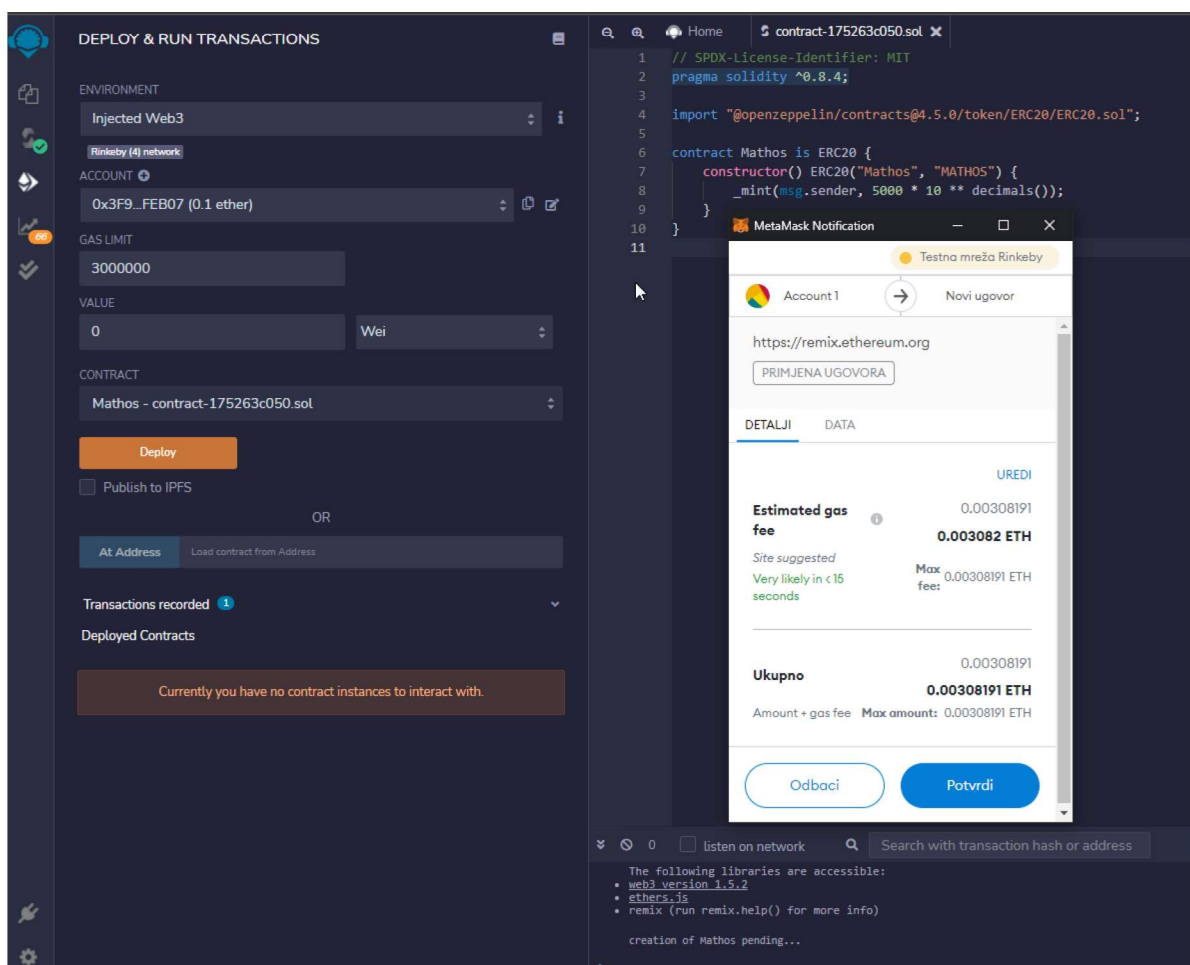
66

DEPLOY & RUN TRANSACTIONS

ENVIRONMENT
Injected Web3
Rinkeby (4) network
ACCOUNT
0x3F9...FEB07 (0.1 ether)
GAS LIMIT
3000000
VALUE
0
Wei
CONTRACT
Mathos - contract-175263c050.sol
Deploy
Publish to IPFS
OR
At Address
Load contract from Address
Transactions recorded 1
Deployed Contracts
Currently you have no contract instances to interact with.

Home
contract-175263c050.sol

1 // SPDX-License-Identifier: MIT
2 pragma solidity ^0.8.4;
3
4 import "@openzeppelin/contracts@4.5.0/token/ERC20/ERC20.sol";
5
6 contract Mathos is ERC20 {
7 constructor() ERC20("Mathos", "MATHOS") {
8 _mint(msg.sender, 5000 * 10 ** decimals());
9 }
10 }
11

MetaMask Notification
Testna mreža Rinkeby
Account 1
Novi ugovor
https://remix.ethereum.org
PRIMJENA UGOVORA
DETALJI
DATA
UREDI
Estimated gas fee
0.00308191
0.003082 ETH
Site suggested
Very likely in < 15 seconds
Max fee: 0.00308191 ETH
Ukupno
0.00308191
0.00308191 ETH
Amount + gas fee
Max amount: 0.00308191 ETH
Odbaci
Potvrdi

0
listen on network
Search with transaction hash or address
The following libraries are accessible:
• web3 version 1.5.2
• ethers.js
• remix (run remix.help() for more info)

creation of Mathos pending...